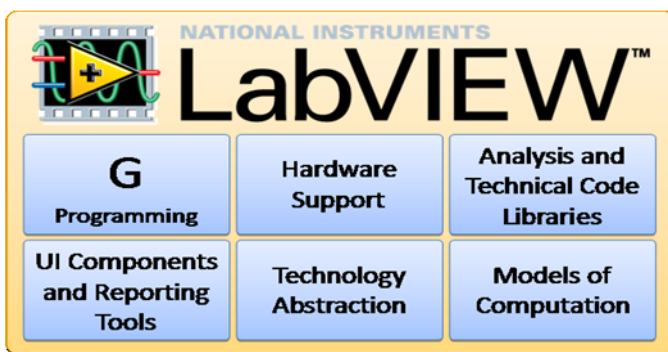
NATIONAL INSTRUMENTS

LabVIEW™

| G Programming | Hardware Support | Analysis and Technical Code Libraries |
|---|---|---|
| UI Components and Reporting Tools | Technology Abstraction | Models of Computation |